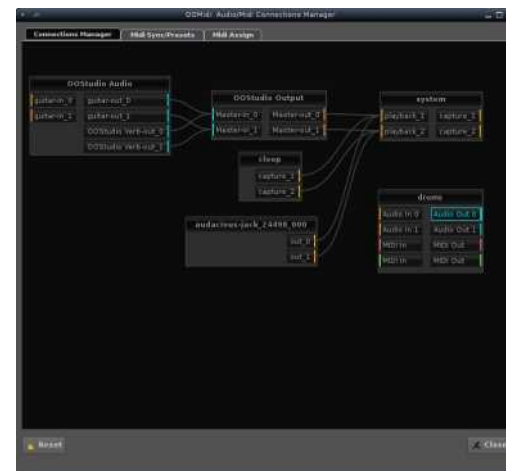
OOMidi: Audio/Midi Connections Manager

Connections Manager
Midi Sync/Presets
Midi Assign

OOStudio Audio
guitar-in_0
guitar-in_1
guitar-out_0
guitar-out_1
OOStudio Verb-out_0
OOStudio Verb-out_1

OOStudio Output
Master-in_0
Master-in_1
Master-out_0
Master-out_1

system
playback_1
playback_2
capture_1
capture_2

cloop
capture_1
capture_2

audacious-jack_24498_000
out_0
out_1

drums
Audio In 0
Audio In 1
MIDI In
MIDI In
Audio Out 0
Audio Out 1
MIDI Out
MIDI Out

Reset
Close